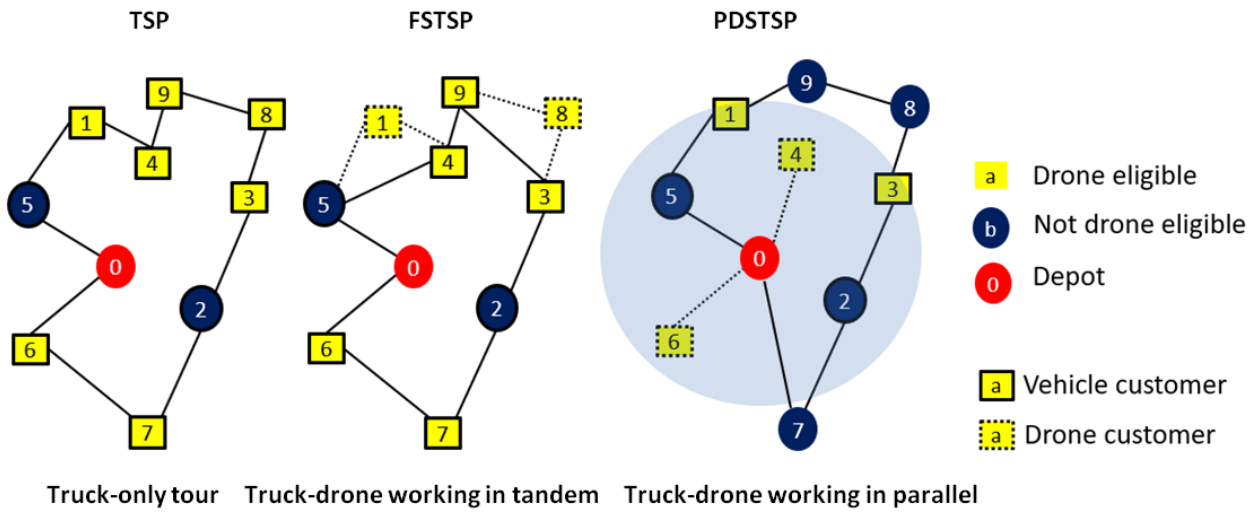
TSP

9
8
1
4
5
3
0
2
6
7

FSTSP

9
8
1
4
5
3
0
2
6
7

PDSTSP

9
1
8
4
5
3
0
2
6
7

a Drone eligible
b Not drone eligible
0 Depot

a Vehicle customer
a Drone customer

Truck-only tour
Truck-drone working in tandem
Truck-drone working in parallel